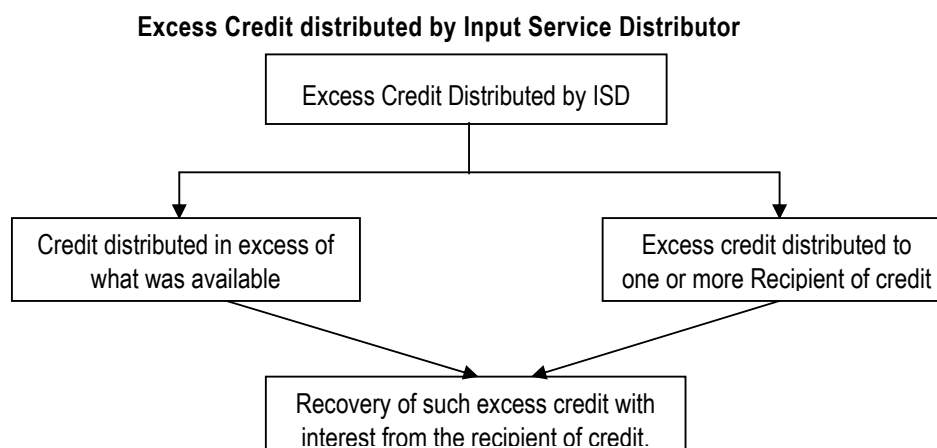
**Excess Credit distributed by Input Service Distributor**

Excess Credit Distributed by ISD

Credit distributed in excess of what was available

Excess credit distributed to one or more Recipient of credit

Recovery of such excess credit with interest from the recipient of credit.